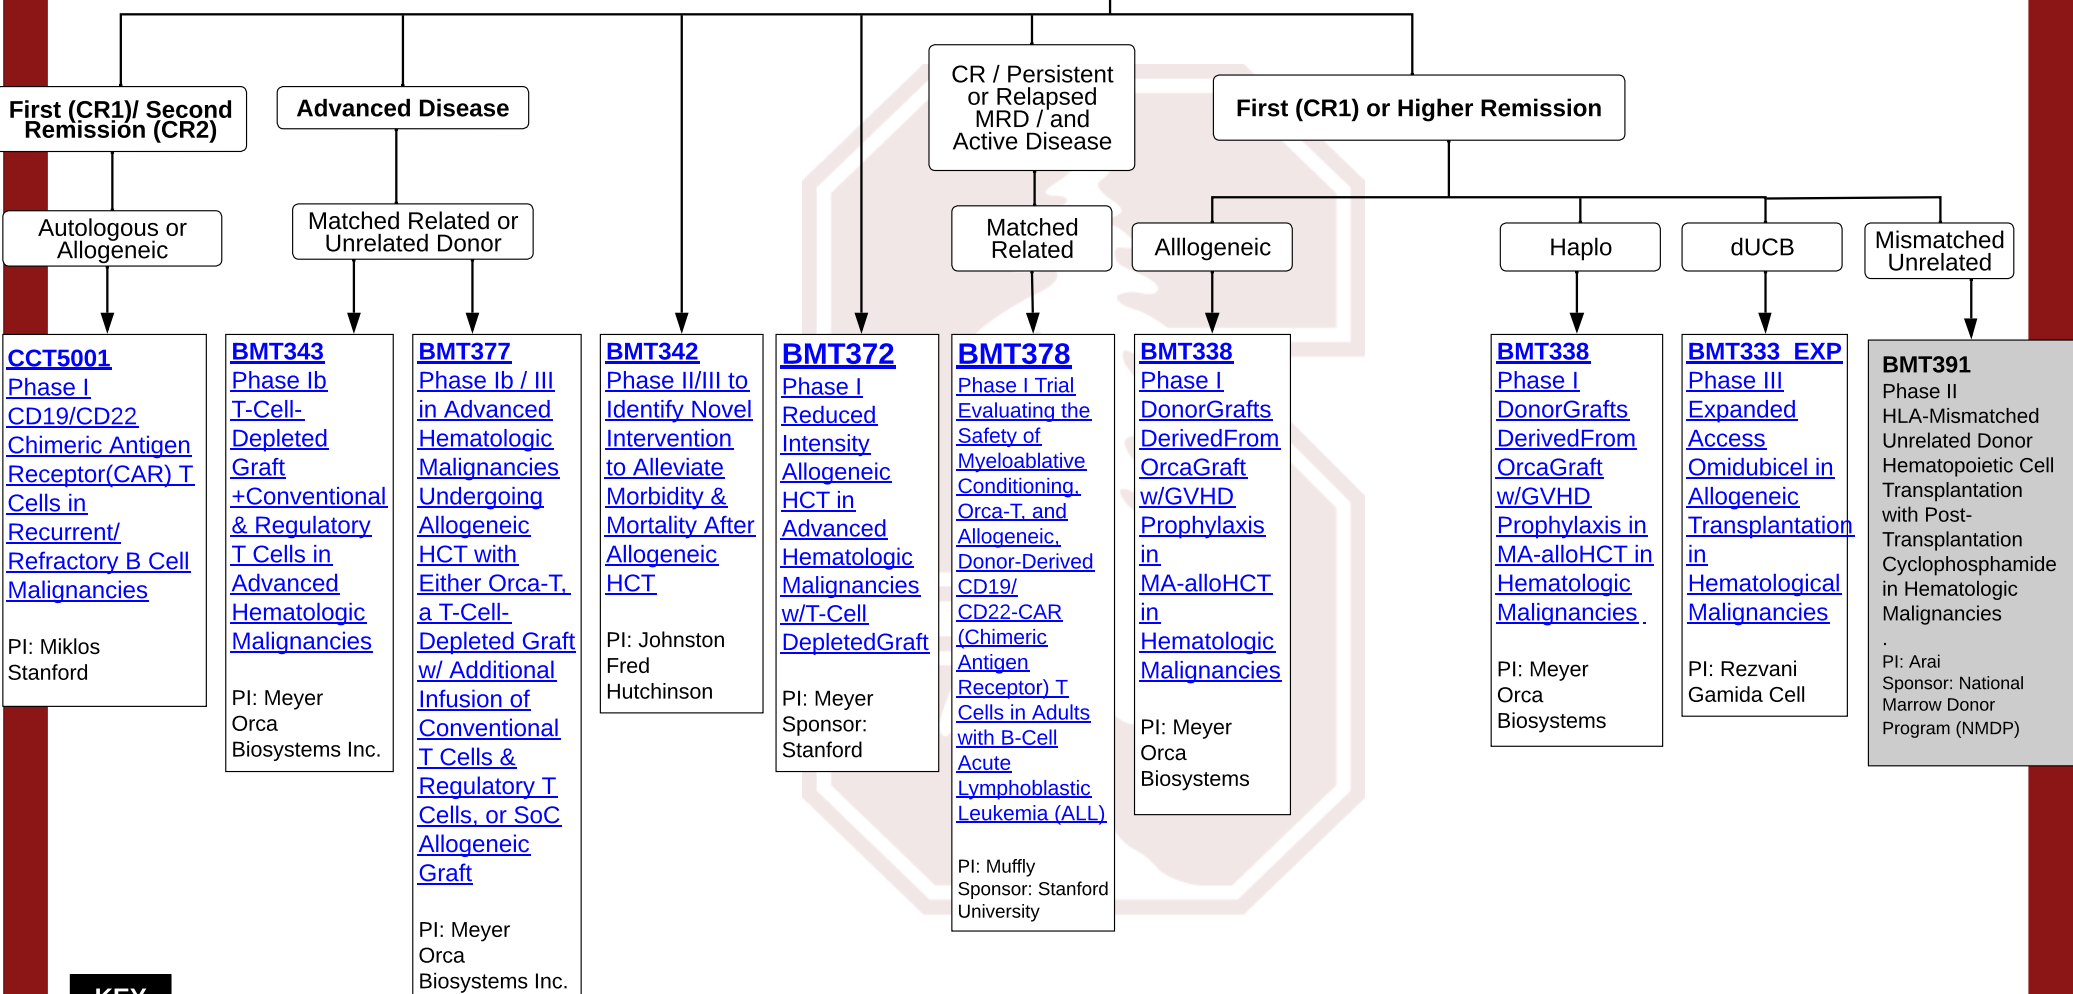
First (CR1)/ Second Remission (CR2)

Advanced Disease

CR / Persistent or Relapsed MRD / and Active Disease

First (CR1) or Higher Remission

Autologous or Allogeneic

Matched Related or Unrelated Donor

Matched Related

Alllogeneic

Haplo

dUCB

Mismatched Unrelated

CCT5001
Phase I
CD19/CD22 Chimeric Antigen Receptor(CAR) T Cells in Recurrent/ Refractory B Cell Malignancies

PI: Miklos
Stanford

BMT343
Phase Ib
T-Cell-Depleted Graft +Conventional & Regulatory T Cells in Advanced Hematologic Malignancies

PI: Meyer
Orca Biosystems Inc.

BMT377
Phase Ib / III in Advanced Hematologic Malignancies Undergoing Allogeneic HCT with Either Orca-T, a T-Cell-Depleted Graft w/ Additional Infusion of Conventional T Cells & Regulatory T Cells, or SoC Allogeneic Graft

PI: Meyer
Orca Biosystems Inc.

BMT342
Phase II/III to Identify Novel Intervention to Alleviate Morbidity & Mortality After Allogeneic HCT

PI: Johnston
Fred Hutchinson

BMT372
Phase I
Reduced Intensity Allogeneic HCT in Advanced Hematologic Malignancies w/T-Cell DepletedGraft

PI: Meyer
Sponsor: Stanford

BMT378
Phase I Trial Evaluating the Safety of Myeloablative Conditioning, Orca-T, and Allogeneic, Donor-Derived CD19/ CD22-CAR (Chimeric Antigen Receptor) T Cells in Adults with B-Cell Acute Lymphoblastic Leukemia (ALL)

PI: Muffly
Sponsor: Stanford University

BMT338
Phase I
DonorGrafts DerivedFrom OrcaGraft w/GVHD Prophylaxis in MA-alloHCT in Hematologic Malignancies

PI: Meyer
Orca Biosystems

BMT338
Phase I
DonorGrafts DerivedFrom OrcaGraft w/GVHD Prophylaxis in MA-alloHCT in Hematologic Malignancies

PI: Meyer
Orca Biosystems

BMT333_EXP
Phase III
Expanded Access Omidubicel in Allogeneic Transplantation in Hematological Malignancies

PI: Rezvani
Gamida Cell

BMT391
Phase II
HLA-Mismatched Unrelated Donor Hematopoietic Cell Transplantation with Post-Transplantation Cyclophosphamide in Hematologic Malignancies
.
PI: Arai
Sponsor: National Marrow Donor Program (NMDP)

KEY